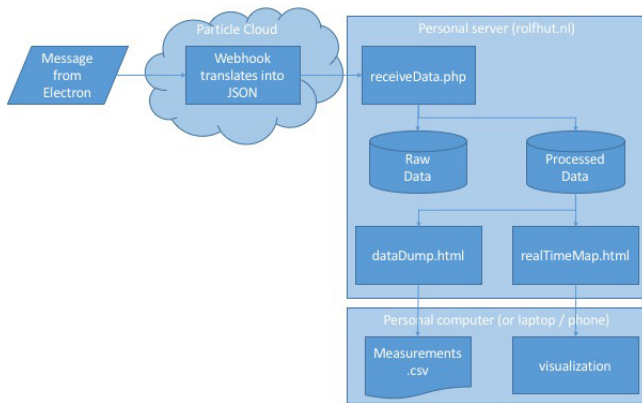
Message from Electron

Particle Cloud

Webhook translates into JSON

Personal server (rolfhut.nl)

receiveData.php

Raw Data

Processed Data

dataDump.html

realTimeMap.html

Personal computer (or laptop / phone)

Measurements .csv

visualization